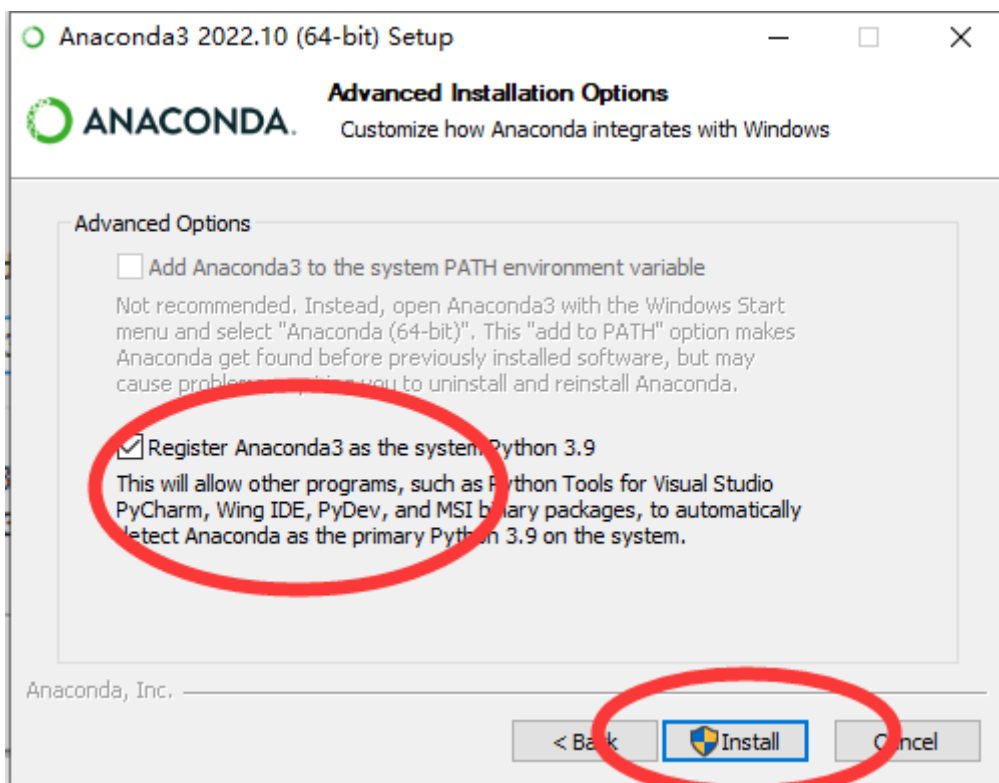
Anaconda3 2022.10 (64-bit) Setup

ANACONDA.

Advanced Installation Options
Customize how Anaconda integrates with Windows

Advanced Options

Add Anaconda3 to the system PATH environment variable

Not recommended. Instead, open Anaconda3 with the Windows Start menu and select "Anaconda (64-bit)". This "add to PATH" option makes Anaconda get found before previously installed software, but may cause proble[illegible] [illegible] you to uninstall and reinstall Anaconda.

Register Anaconda3 as the system Python 3.9

This will allow other programs, such as Python Tools for Visual Studio PyCharm, Wing IDE, PyDev, and MSI binary packages, to automatically detect Anaconda as the primary Python 3.9 on the system.

Anaconda, Inc.

< Back

Install

Cancel